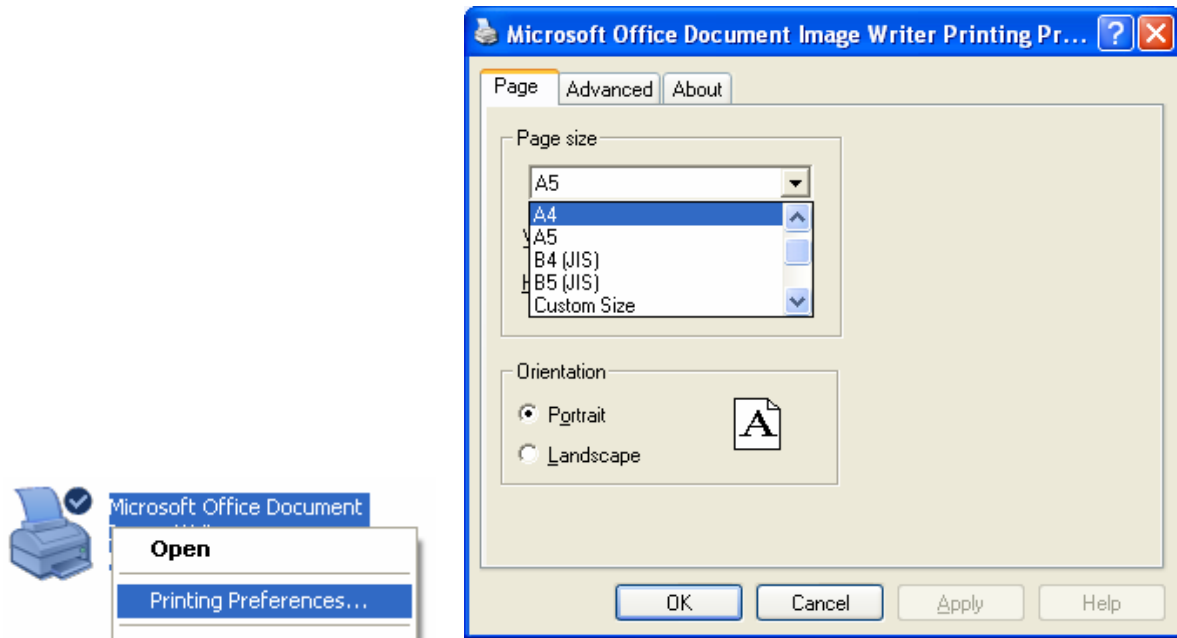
Microsoft Office Document
Open
Printing Preferences...

Microsoft Office Document Image Writer Printing Pr...

Page
Advanced
About

Page size
A5
A4
A5
B4 (JIS)
B5 (JIS)
Custom Size
W
H

Orientation
Portrait
Landscape
A

OK
Cancel
Apply
Help